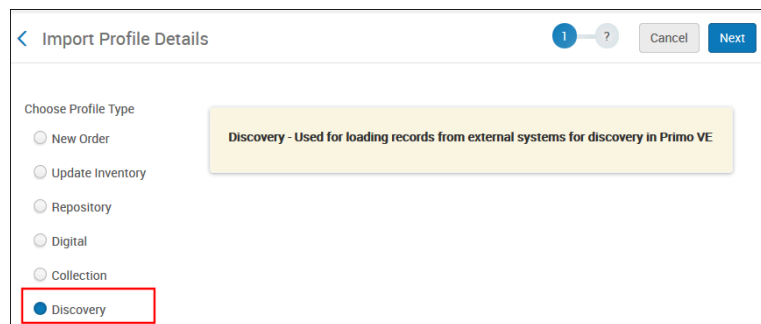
Import Profile Details

1 ?

Cancel Next

Choose Profile Type

New Order

Update Inventory

Repository

Digital

Collection

Discovery

Discovery - Used for loading records from external systems for discovery in Primo VE